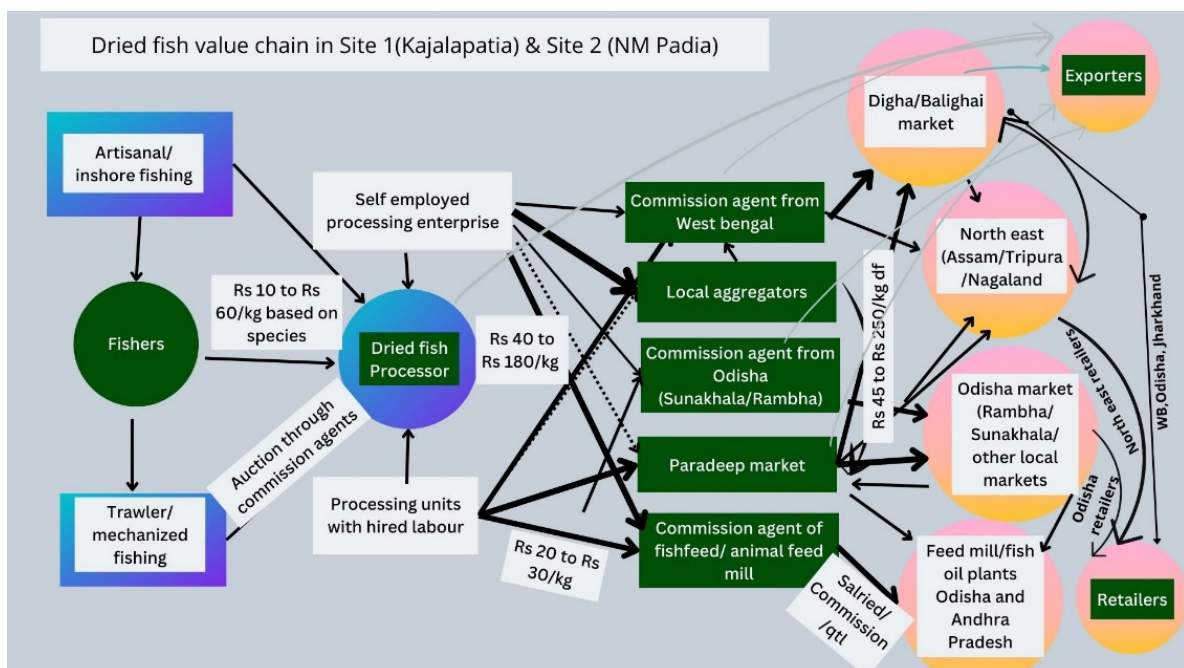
Dried fish value chain in Site 1(Kajalapatia) & Site 2 (NM Padia)

Artisanal/ inshore fishing

Fishers

Trawler/ mechanized fishing

Self employed processing enterprise

Rs 10 to Rs 60/kg based on species

Dried fish Processor

Rs 40 to Rs 180/kg

Auction through commission agents

Processing units with hired labour

Rs 20 to Rs 30/kg

Commission agent from West bengal

Local aggregators

Commission agent from Odisha (Sunakhala/Rambha)

Paradeep market

Commission agent of fishfeed/ animal feed mill

Salried/ Commission /qtl

Rs 45 to Rs 250/kg df

Digha/Balighai market

Exporters

North east (Assam/Tripura /Nagaland

Odisha market (Rambha/ Sunakhala/ other local markets

Feed mill/fish oil plants Odisha and Andhra Pradesh

Retailers

North east retailers

Odisha retailers

WB,Odisha, Jharkhand